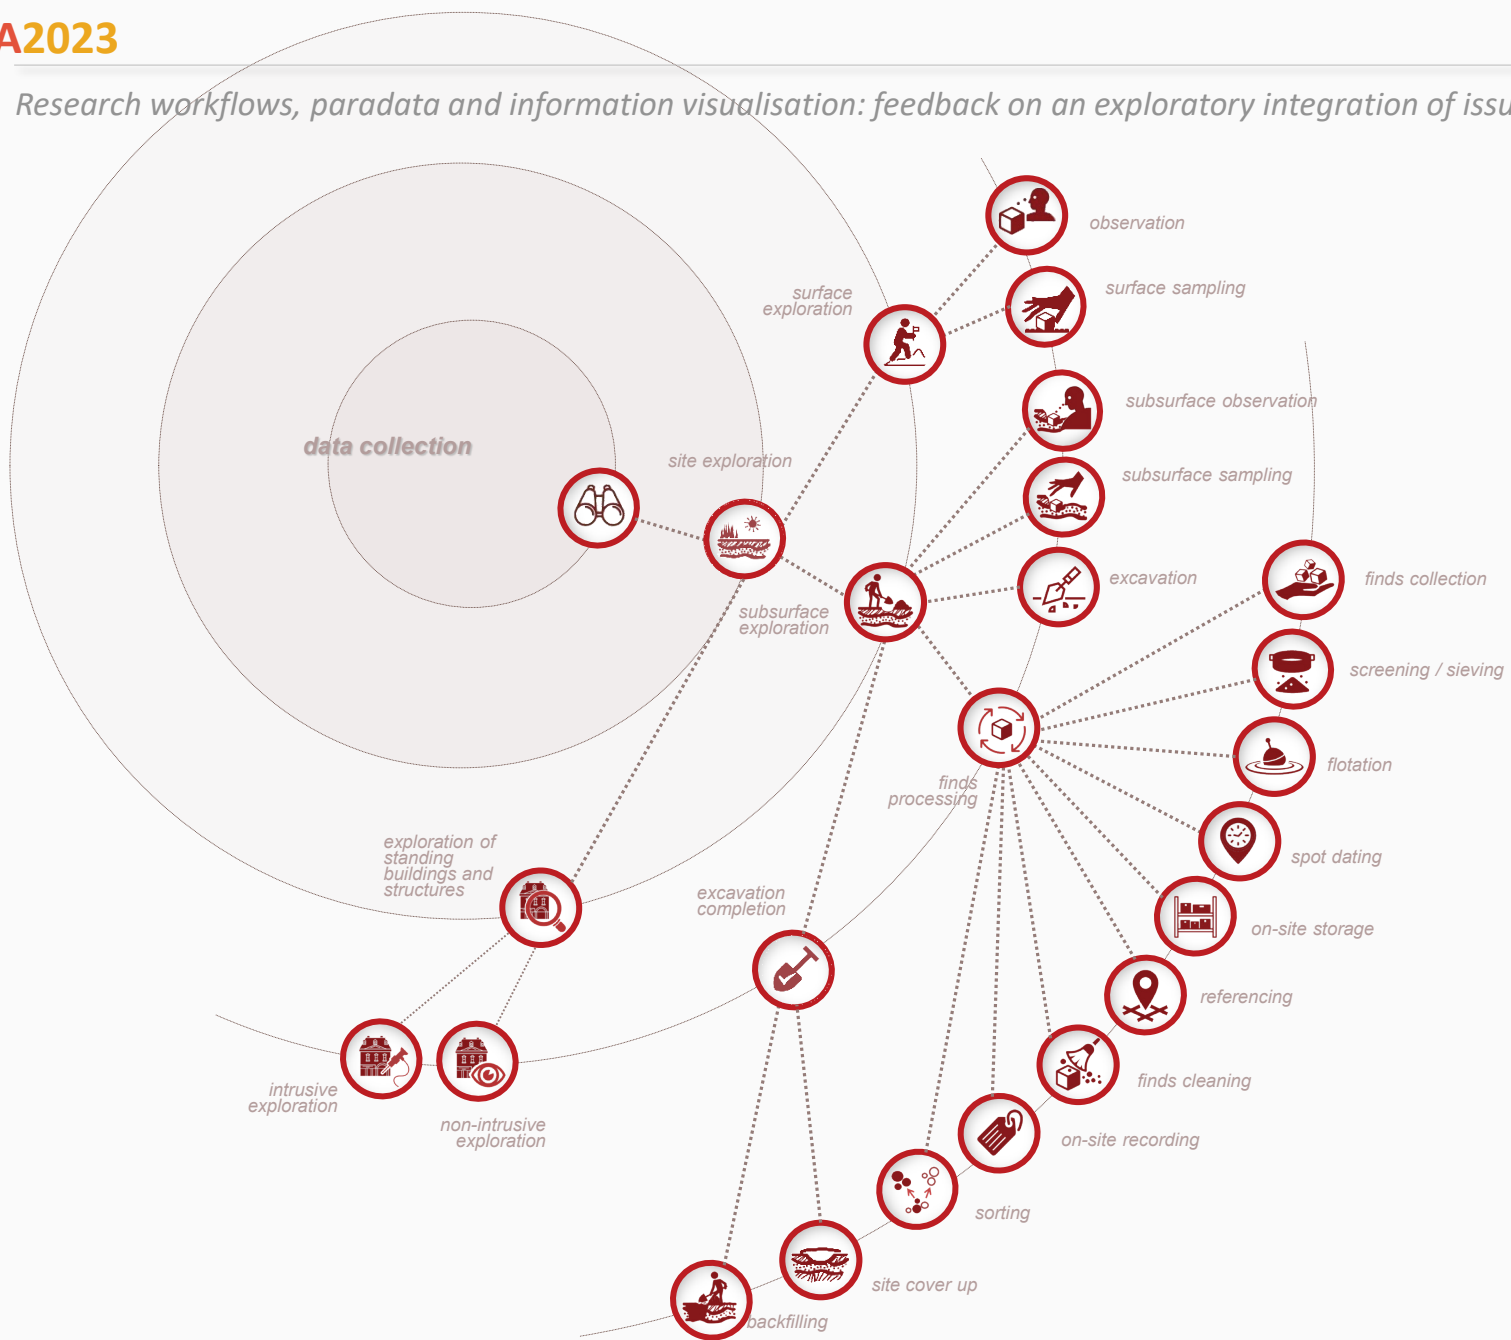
A2023

Research workflows, paradata and information visualisation: feedback on an exploratory integration of issu

data collection

site exploration

surface exploration

observation

surface sampling

subsurface observation

subsurface sampling

subsurface exploration

excavation

finds collection

screening / sieving

flotation

finds processing

spot dating

on-site storage

referencing

finds cleaning

on-site recording

sorting

site cover up

backfilling

excavation completion

exploration of standing buildings and structures

intrusive exploration

non-intrusive exploration